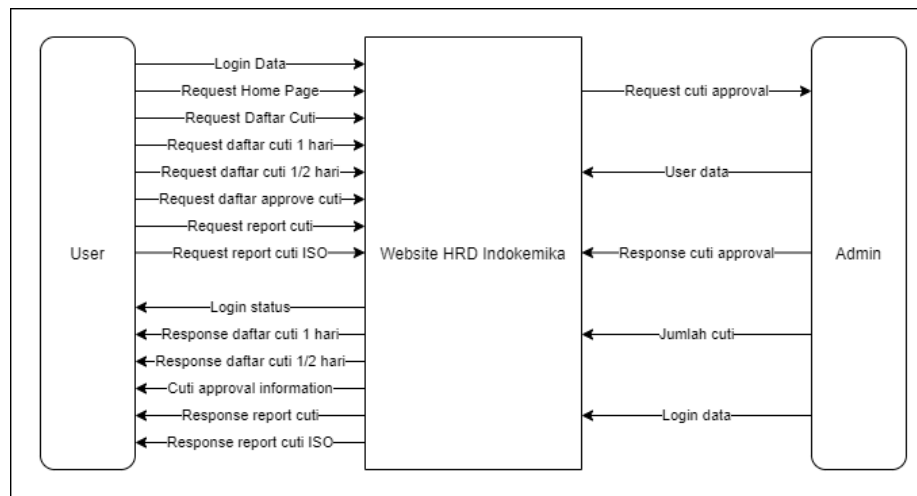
User

Login Data
Request Home Page
Request Daftar Cuti
Request daftar cuti 1 hari
Request daftar cuti 1/2 hari
Request daftar approve cuti
Request report cuti
Request report cuti ISO

Login status
Response daftar cuti 1 hari
Response daftar cuti 1/2 hari
Cuti approval information
Response report cuti
Response report cuti ISO

Website HRD Indokemika

Request cuti approval
User data
Response cuti approval
Jumlah cuti
Login data

Admin